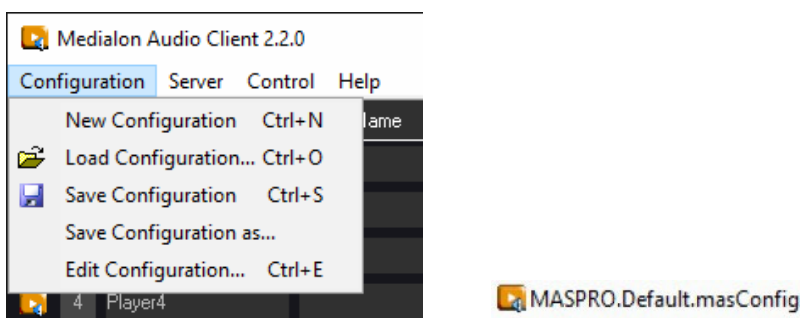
Medialon Audio Client 2.2.0

Configuration Server Control Help

New Configuration Ctrl+N

Load Configuration... Ctrl+O

Save Configuration Ctrl+S

Save Configuration as...

Edit Configuration... Ctrl+E

lame

4 Player4

MASPRO.Default.masConfig